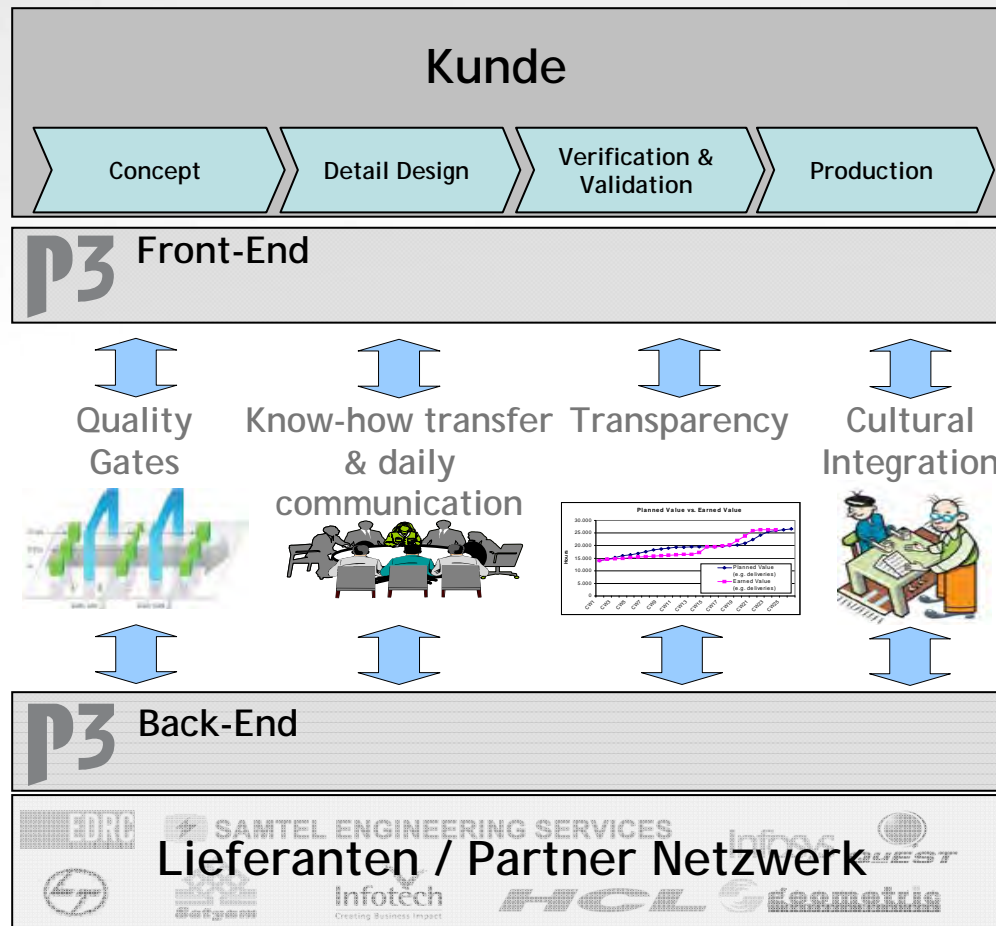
Kunde

Concept

Detail Design

Verification & Validation

Production

P3 Front-End

Quality Gates

Know-how transfer & daily communication

Transparency

Cultural Integration

Planned Value vs. Earned Value

30,000
25,000
20,000
15,000
10,000
5,000
0

Hours

CW1 CW3 CW5 CW7 CW9 CW11 CW13 CW15 CW17 CW19 CW21 CW23 CW25

Planned Value (e.g. deliveries)
Earned Value (e.g. deliveries)

P3 Back-End

EDRC

SAMTEL ENGINEERING SERVICES

Infosys

QUEST

Lieferanten / Partner Netzwerk

Satyam

Infotech
Creating Business Impact

HCL

Geometric